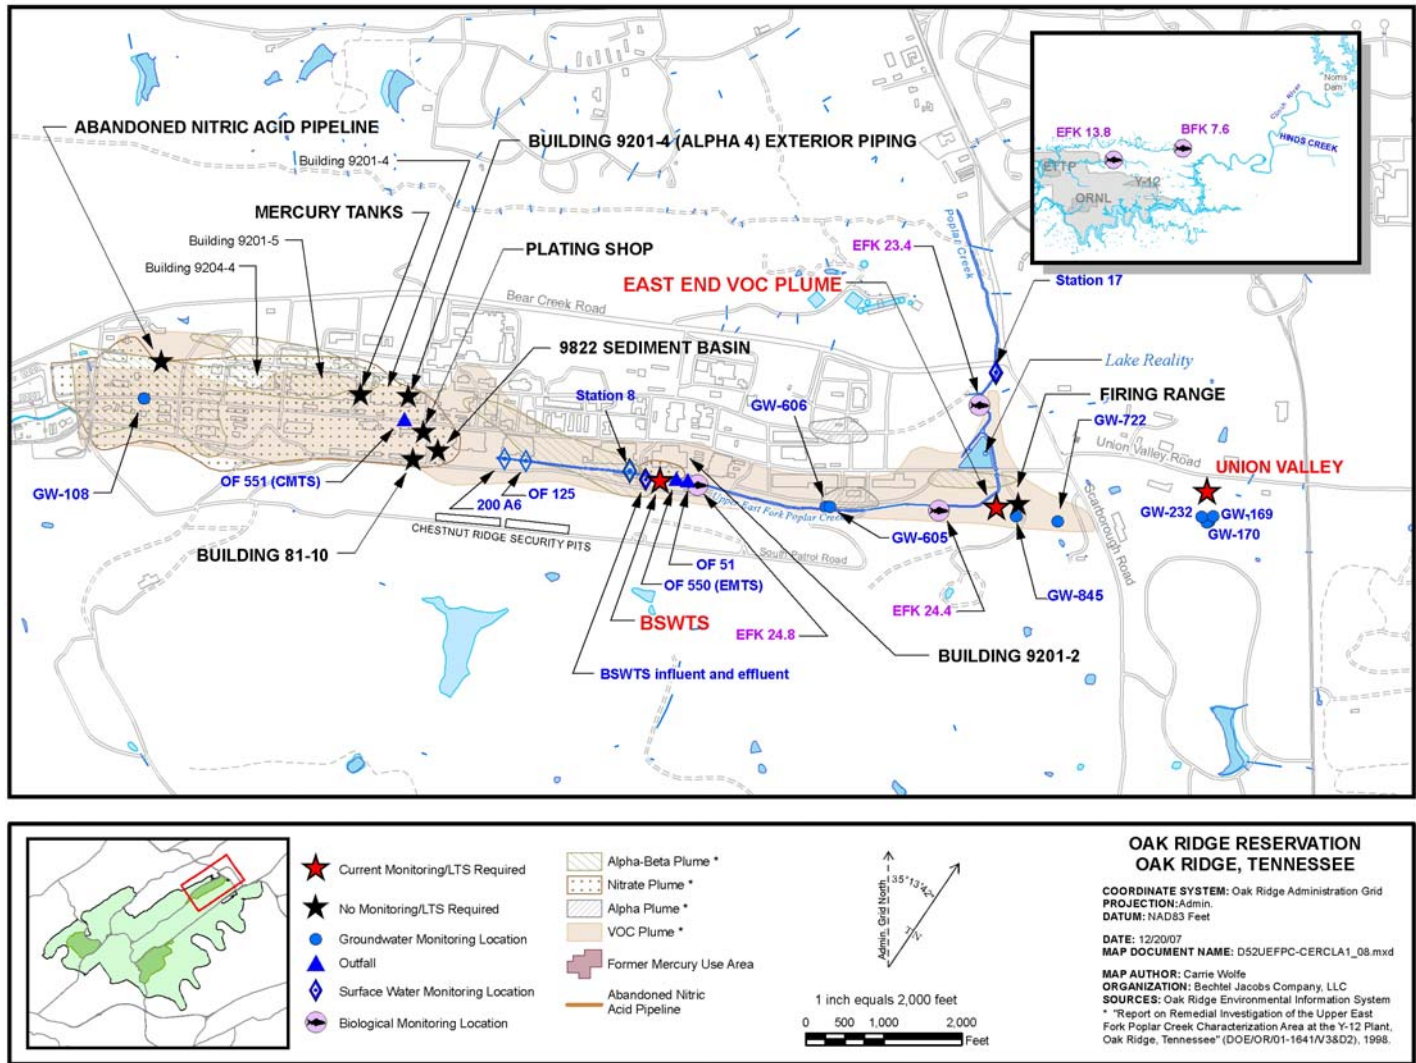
ABANDONED NITRIC ACID PIPELINE
Building 9201-4
BUILDING 9201-4 (ALPHA 4) EXTERIOR PIPING
MERCURY TANKS
Building 9201-5
Building 9204-4
PLATING SHOP
Bear Creek Road
EAST END VOC PLUME
EFK 23.4
Poplar Creek
Station 17
9822 SEDIMENT BASIN
Lake Reality
FIRING RANGE
Station 8
GW-606
GW-722
Union Valley Road
UNION VALLEY
GW-108
OF 551 (CMTS)
OF 125
200 A6
CHESTNUT RIDGE SECURITY PITS
Upper East Fork Poplar Creek
GW-605
GW-232
GW-169
GW-170
BUILDING 81-10
South Patrol Road
OF 51
OF 550 (EMTS)
Scarborough Road
GW-845
BSWTS
EFK 24.8
EFK 24.4
BUILDING 9201-2
BSWTS influent and effluent
EFK 13.8
BFK 7.6
ETTP
Y-12
ORNL
HINDS CREEK
Norris Dam
Clinch River

Current Monitoring/LTS Required
No Monitoring/LTS Required
Groundwater Monitoring Location
Outfall
Surface Water Monitoring Location
Biological Monitoring Location
Alpha-Beta Plume *
Nitrate Plume *
Alpha Plume *
VOC Plume *
Former Mercury Use Area
Abandoned Nitric Acid Pipeline

Admin. Grid North
35°13'42"
TN

1 inch equals 2,000 feet
0 500 1,000 2,000
Feet

OAK RIDGE RESERVATION
OAK RIDGE, TENNESSEE

COORDINATE SYSTEM: Oak Ridge Administration Grid
PROJECTION: Admin.
DATUM: NAD83 Feet

DATE: 12/20/07
MAP DOCUMENT NAME: D52UEFPC-CERCLA1_08.mxd

MAP AUTHOR: Carrie Wolfe
ORGANIZATION: Bechtel Jacobs Company, LLC
SOURCES: Oak Ridge Environmental Information System
* "Report on Remedial Investigation of the Upper East Fork Poplar Creek Characterization Area at the Y-12 Plant, Oak Ridge, Tennessee" (DOE/OR/01-1641/V3&D2), 1998.